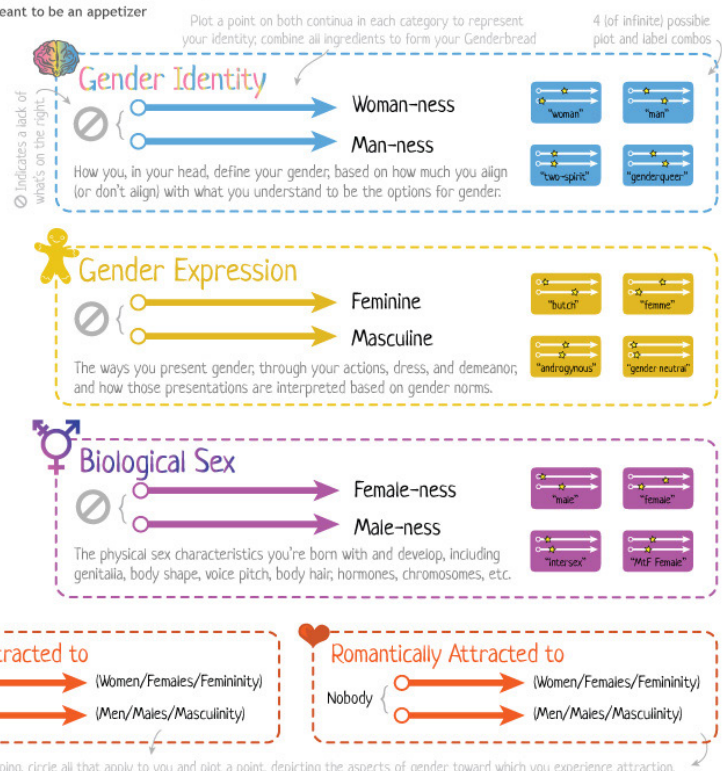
eant to be an appetizer

Plot a point on both continua in each category to represent your identity; combine all ingredients to form your Genderbread

4 (of infinite) possible plot and label combos

Indicates a lack of what's on the right.

Gender Identity

Woman-ness

Man-ness

"woman"

"man"

"two-spirit"

"genderqueer"

How you, in your head, define your gender, based on how much you align (or don't align) with what you understand to be the options for gender.

Gender Expression

Feminine

Masculine

"butch"

"femme"

"androgynous"

"gender neutral"

The ways you present gender, through your actions, dress, and demeanor, and how those presentations are interpreted based on gender norms.

Biological Sex

Female-ness

Male-ness

"male"

"female"

"intersex"

"MtF Female"

The physical sex characteristics you're born with and develop, including genitalia, body shape, voice pitch, body hair, hormones, chromosomes, etc.

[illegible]racted to

(Women/Females/Femininity)

(Men/Males/Masculinity)

Romantically Attracted to

Nobody

(Women/Females/Femininity)

(Men/Males/Masculinity)

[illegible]ping, circle all that apply to you and plot a point, depicting the aspects of gender toward which you experience attraction.